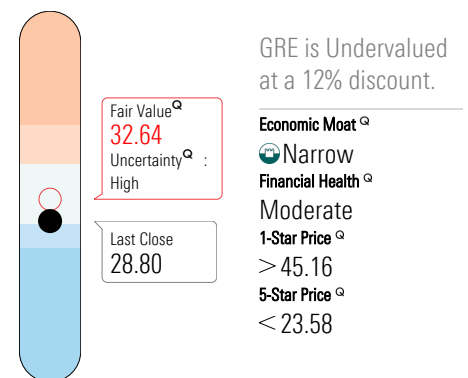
Fair Value$^{Q}$
32.64
Uncertainty$^{Q}$ :
High

Last Close
28.80

GRE is Undervalued at a 12% discount.

Economic Moat $^{Q}$
Narrow

Financial Health $^{Q}$
Moderate

1-Star Price $^{Q}$
$>$45.16

5-Star Price $^{Q}$
$<$23.58